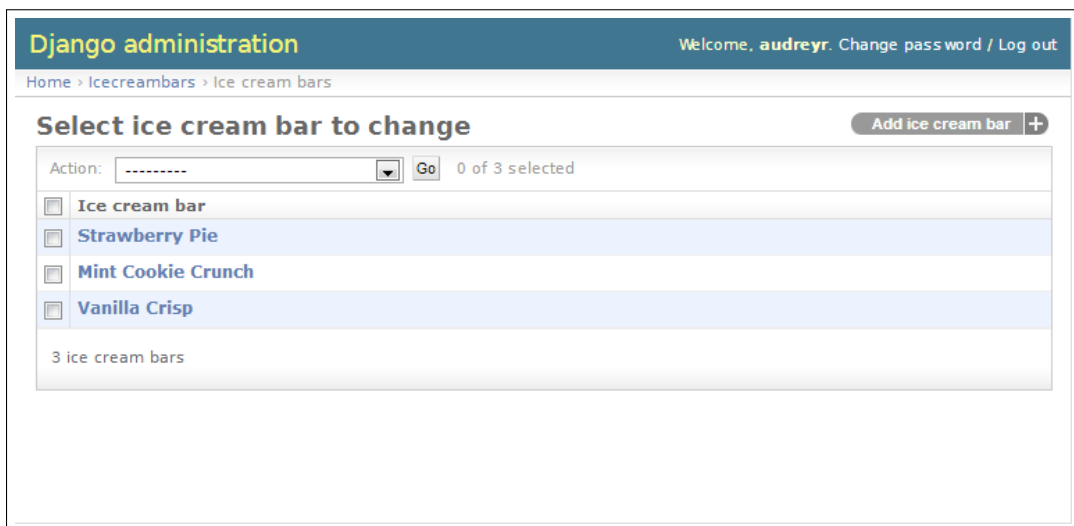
Django administration

Welcome, audreyr. Change password / Log out

Home › Icecreambars › Ice cream bars

Select ice cream bar to change

Add ice cream bar +

Action: --------- Go 0 of 3 selected

Ice cream bar

Strawberry Pie

Mint Cookie Crunch

Vanilla Crisp

3 ice cream bars